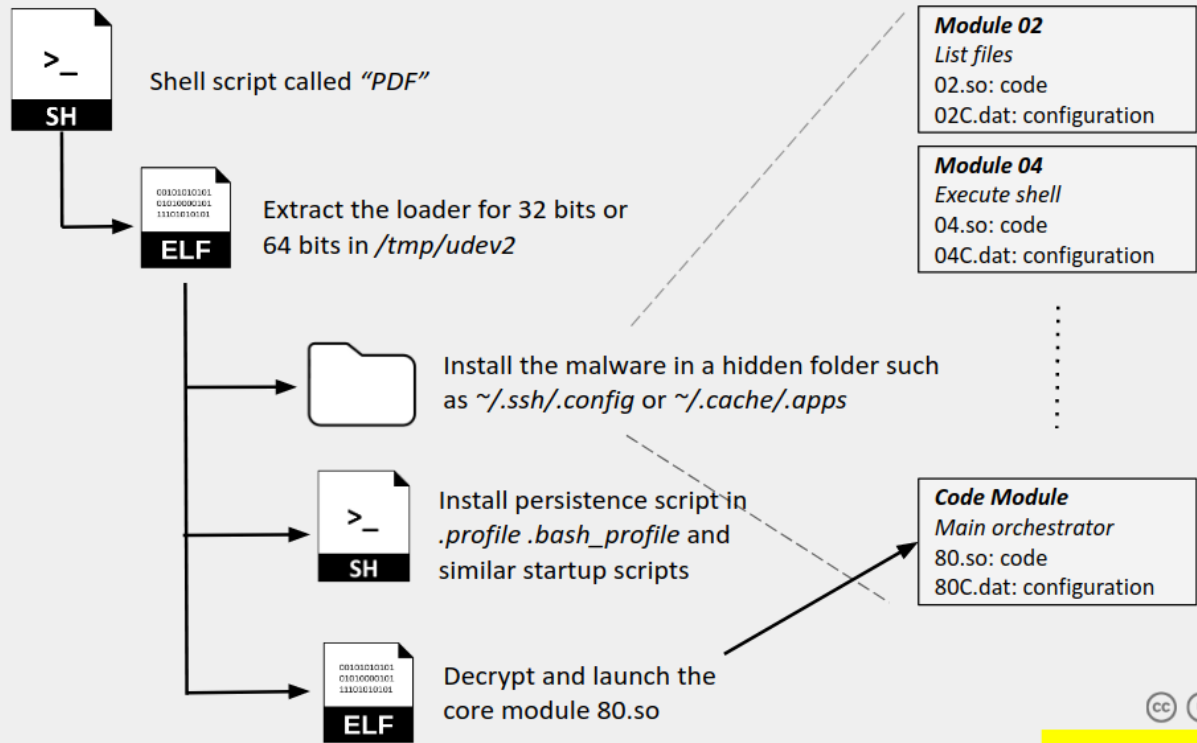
>_
SH

Shell script called *"PDF"*

00101010101
01010000101
11101010101
ELF

Extract the loader for 32 bits or 64 bits in */tmp/udev2*

Install the malware in a hidden folder such as *~/.ssh/.config* or *~/.cache/.apps*

>_
SH

Install persistence script in *.profile .bash_profile* and similar startup scripts

00101010101
01010000101
11101010101
ELF

Decrypt and launch the core module 80.so

**Module 02**
*List files*
02.so: code
02C.dat: configuration

**Module 04**
*Execute shell*
04.so: code
04C.dat: configuration

**Code Module**
*Main orchestrator*
80.so: code
80C.dat: configuration

cc